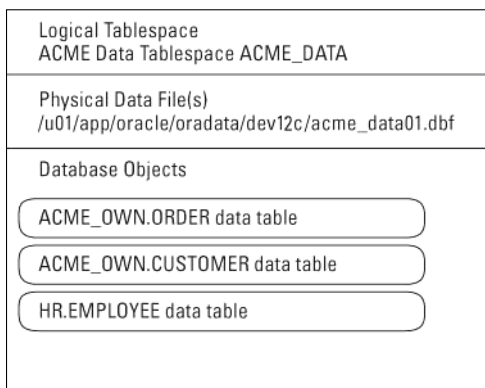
Logical Tablespace
ACME Data Tablespace ACME_DATA

Physical Data File(s)
/u01/app/oracle/oradata/dev12c/acme_data01.dbf

Database Objects

ACME_OWN.ORDER data table

ACME_OWN.CUSTOMER data table

HR.EMPLOYEE data table